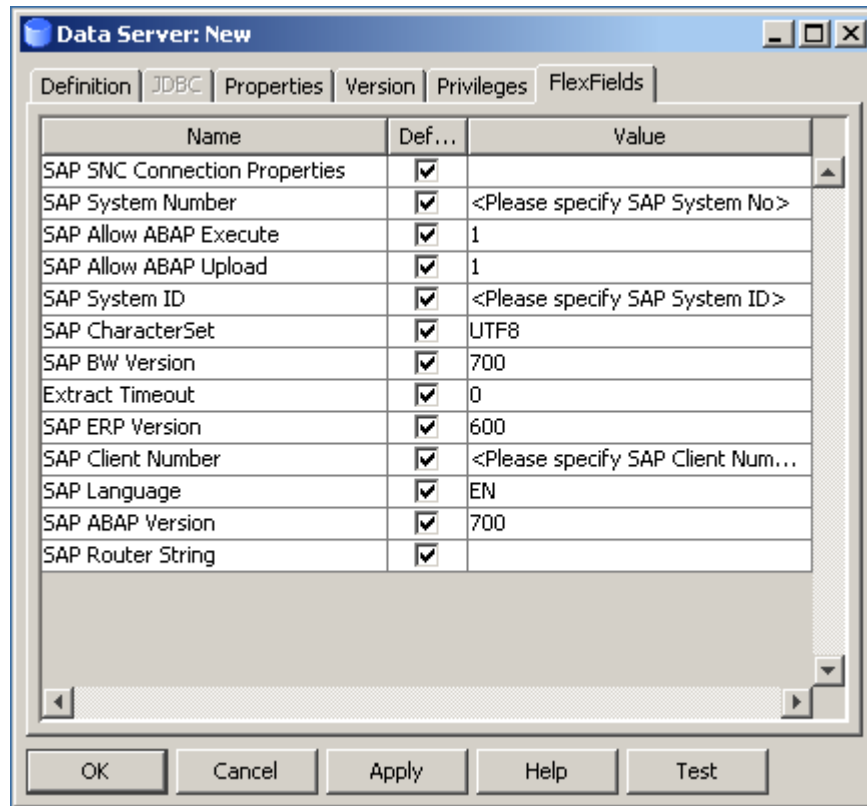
Data Server: New

Definition | JDBC | Properties | Version | Privileges | FlexFields

| Name | Def... | Value |
|---|---|---|
| SAP SNC Connection Properties | ☑ | |
| SAP System Number | ☑ | <Please specify SAP System No> |
| SAP Allow ABAP Execute | ☑ | 1 |
| SAP Allow ABAP Upload | ☑ | 1 |
| SAP System ID | ☑ | <Please specify SAP System ID> |
| SAP CharacterSet | ☑ | UTF8 |
| SAP BW Version | ☑ | 700 |
| Extract Timeout | ☑ | 0 |
| SAP ERP Version | ☑ | 600 |
| SAP Client Number | ☑ | <Please specify SAP Client Num... |
| SAP Language | ☑ | EN |
| SAP ABAP Version | ☑ | 700 |
| SAP Router String | ☑ | |

OK | Cancel | Apply | Help | Test